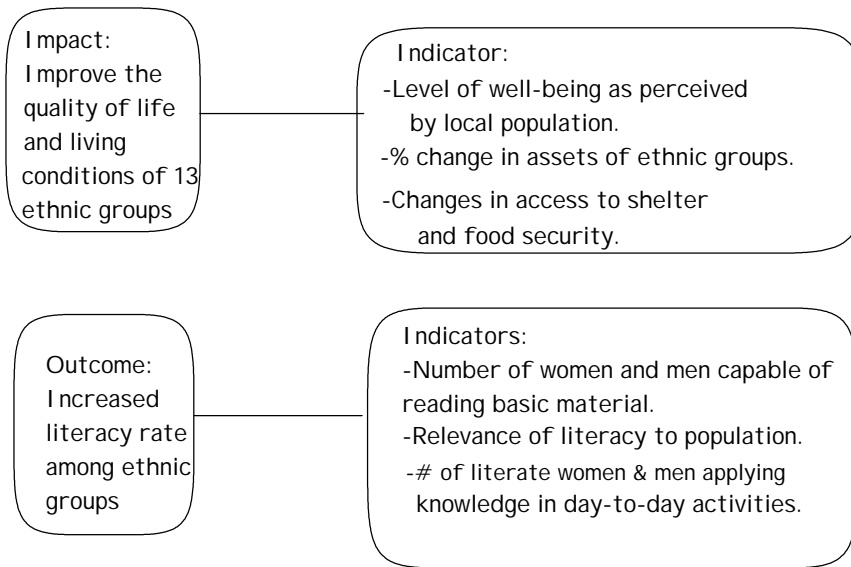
Impact:
Improve the quality of life and living conditions of 13 ethnic groups

Indicator:
-Level of well-being as perceived by local population.
-% change in assets of ethnic groups.
-Changes in access to shelter and food security.

Outcome:
Increased literacy rate among ethnic groups

Indicators:
-Number of women and men capable of reading basic material.
-Relevance of literacy to population.
-# of literate women & men applying knowledge in day-to-day activities.